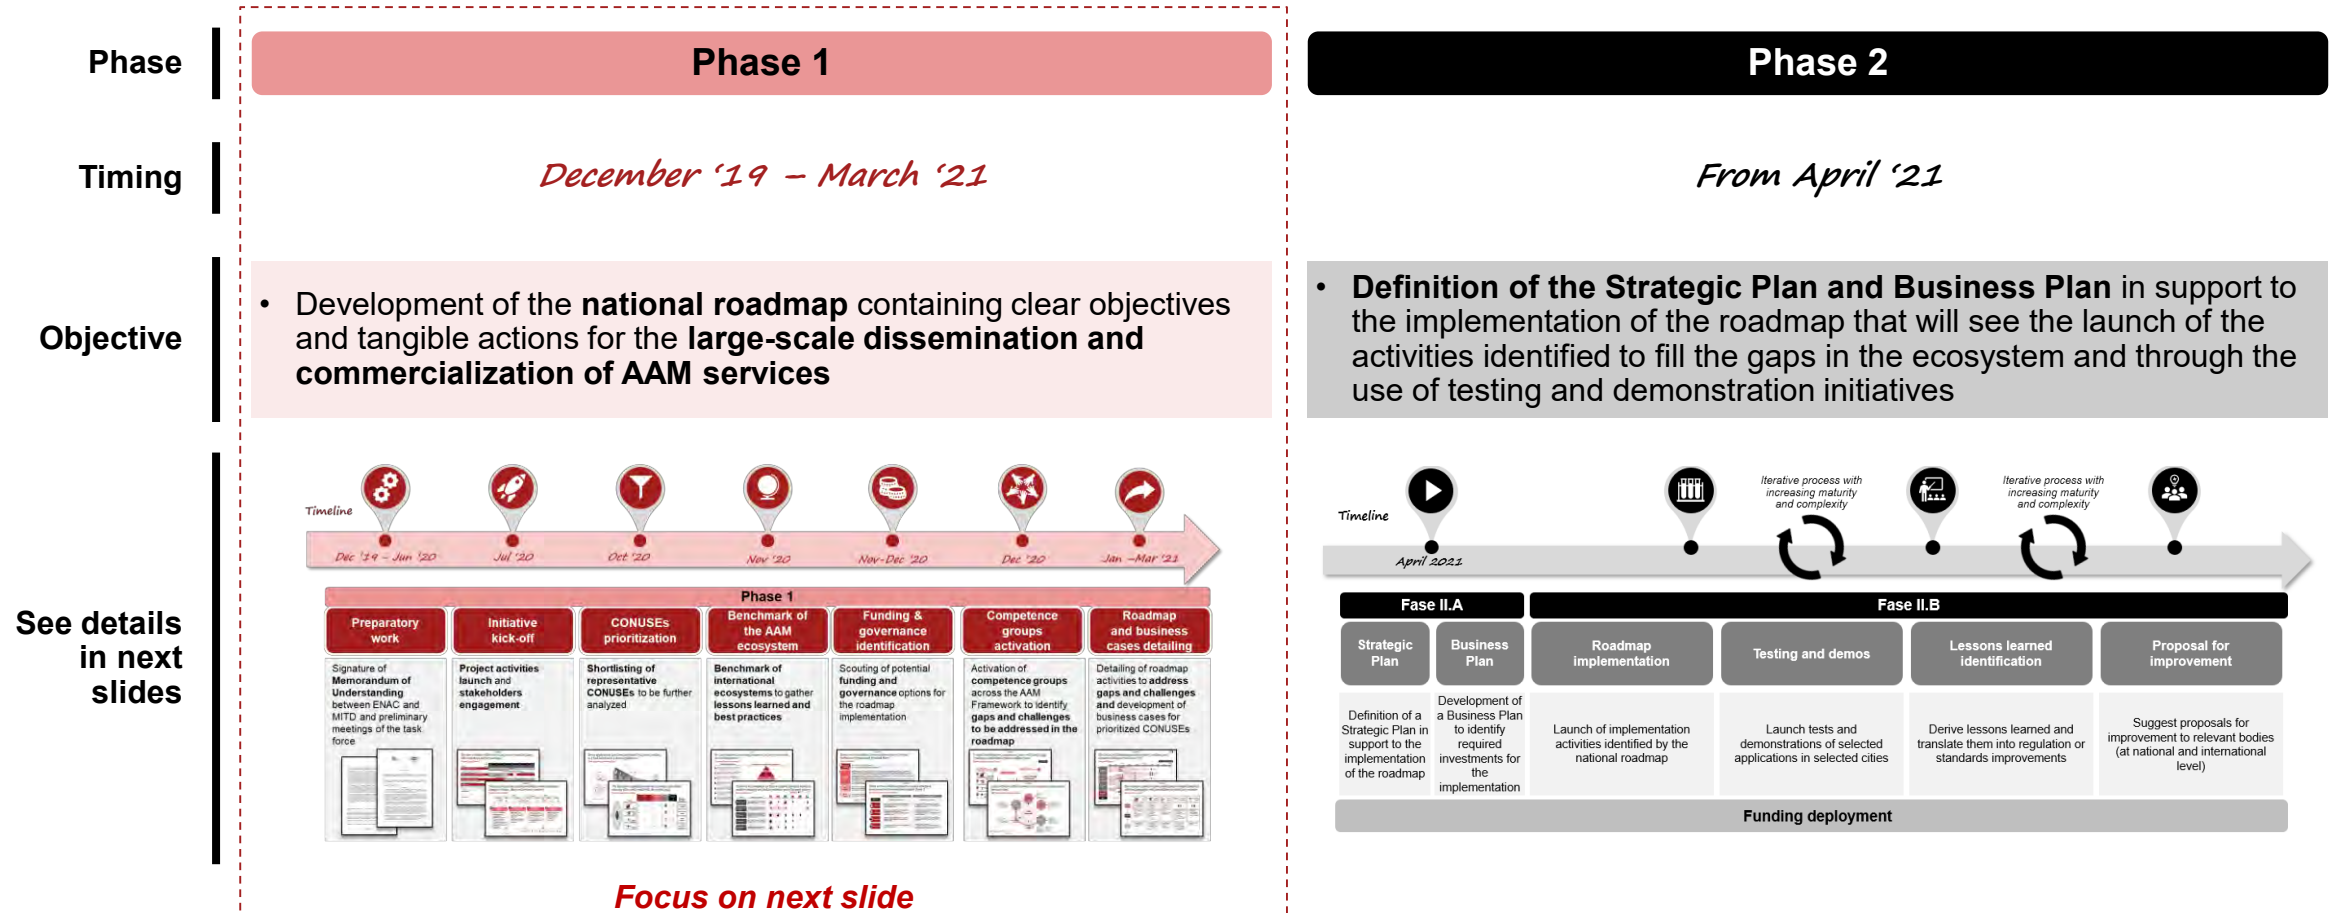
Phase

Phase 1

Phase 2

Timing

December '19 – March '21

From April '21

Objective

• Development of the **national roadmap** containing clear objectives and tangible actions for the **large-scale dissemination and commercialization of AAM services**

• **Definition of the Strategic Plan and Business Plan** in support to the implementation of the roadmap that will see the launch of the activities identified to fill the gaps in the ecosystem and through the use of testing and demonstration initiatives

See details in next slides

Timeline

Dec '19 – Jun '20

Jul '20

Oct '20

Nov '20

Nov-Dec '20

Dec '20

Jan – Mar '21

Phase 1

| Preparatory work | Initiative kick-off | CONUSEs prioritization | Benchmark of the AAM ecosystem | Funding & governance identification | Competence groups activation | Roadmap and business cases detailing |
|---|---|---|---|---|---|---|
| Signature of Memorandum of Understanding between ENAC and MITD and preliminary meetings of the task force | Project activities launch and stakeholders engagement | Shortlisting of representative CONUSEs to be further analyzed | Benchmark of international ecosystems to gather lessons learned and best practices | Scouting of potential funding and governance options for the roadmap implementation | Activation of competence groups across the AAM Framework to identify gaps and challenges to be addressed in the roadmap | Detailing of roadmap activities to address gaps and challenges and development of business cases for prioritized CONUSEs |

Focus on next slide

Timeline

April 2021

Iterative process with increasing maturity and complexity

Iterative process with increasing maturity and complexity

Fase II.A

Fase II.B

| Strategic Plan | Business Plan | Roadmap implementation | Testing and demos | Lessons learned identification | Proposal for improvement |
|---|---|---|---|---|---|
| Definition of a Strategic Plan in support to the implementation of the roadmap | Development of a Business Plan to identify required investments for the implementation | Launch of implementation activities identified by the national roadmap | Launch tests and demonstrations of selected applications in selected cities | Derive lessons learned and translate them into regulation or standards improvements | Suggest proposals for improvement to relevant bodies (at national and international level) |

Funding deployment